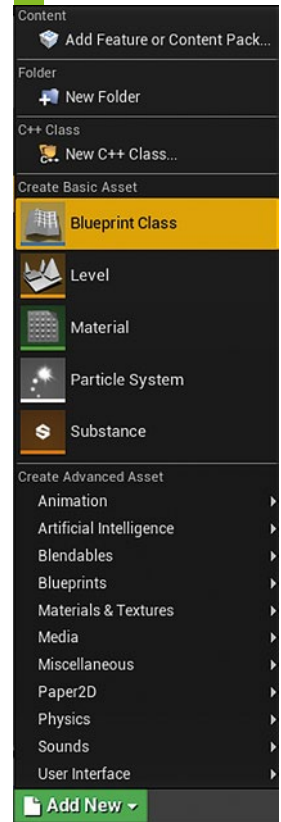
Content
Add Feature or Content Pack...

Folder
New Folder

C++ Class
New C++ Class...

Create Basic Asset
Blueprint Class
Level
Material
Particle System
Substance

Create Advanced Asset
Animation
Artificial Intelligence
Blendables
Blueprints
Materials & Textures
Media
Miscellaneous
Paper2D
Physics
Sounds
User Interface

Add New